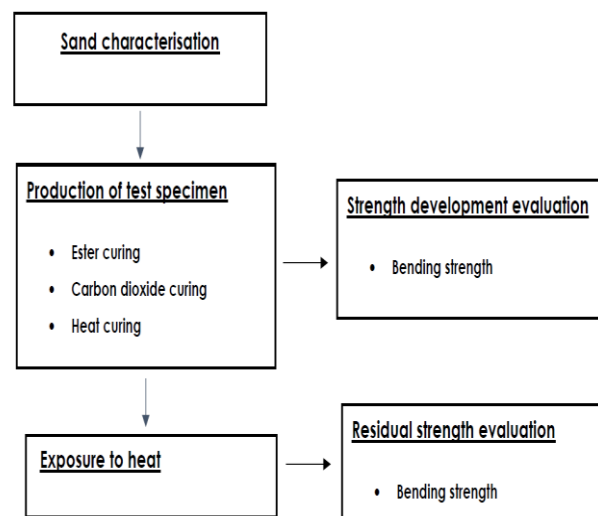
Sand characterisation

Production of test specimen

- Ester curing
- Carbon dioxide curing
- Heat curing

Strength development evaluation

- Bending strength

Exposure to heat

Residual strength evaluation

- Bending strength